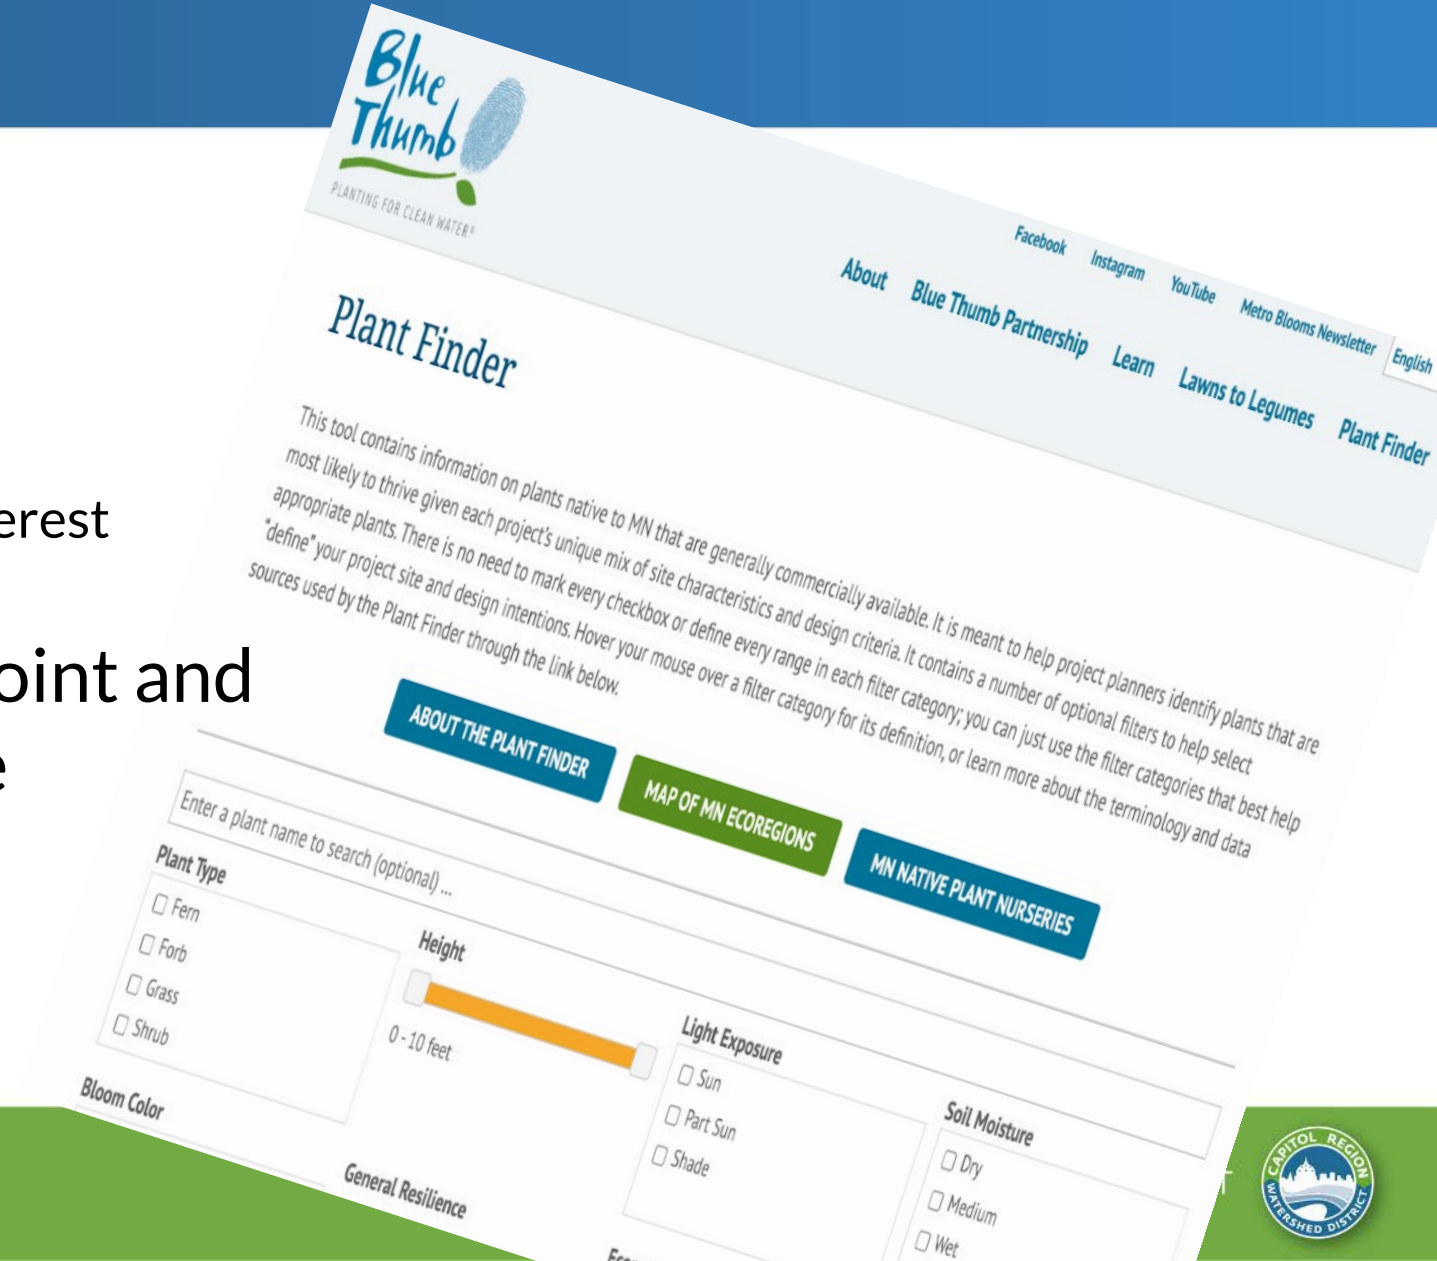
erest

oint and
e

Blue Thumb
PLANTING FOR CLEAN WATER®

Facebook Instagram YouTube Metro Blooms Newsletter English

About Blue Thumb Partnership Learn Lawns to Legumes Plant Finder

Plant Finder

This tool contains information on plants native to MN that are generally commercially available. It is meant to help project planners identify plants that are most likely to thrive given each project's unique mix of site characteristics and design criteria. It contains a number of optional filters to help select appropriate plants. There is no need to mark every checkbox or define every range in each filter category; you can just use the filter categories that best help "define" your project site and design intentions. Hover your mouse over a filter category for its definition, or learn more about the terminology and data sources used by the Plant Finder through the link below.

ABOUT THE PLANT FINDER MAP OF MN ECOREGIONS MN NATIVE PLANT NURSERIES

Enter a plant name to search (optional) ...

Plant Type
☐ Fern
☐ Forb
☐ Grass
☐ Shrub

Height
0 - 10 feet

Light Exposure
☐ Sun
☐ Part Sun
☐ Shade

Soil Moisture
☐ Dry
☐ Medium
☐ Wet

Bloom Color

General Resilience

CAPITOL REGION WATERSHED DISTRICT